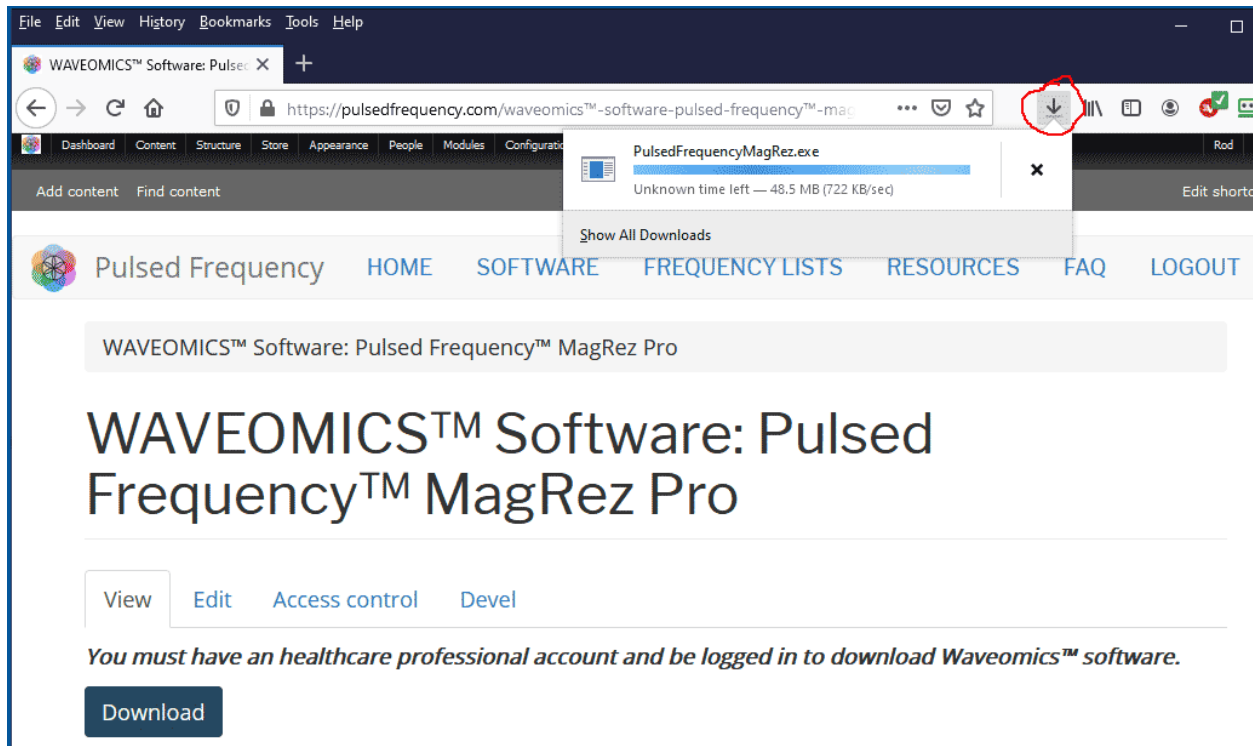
File Edit View History Bookmarks Tools Help

WAVEOMICS™ Software: Pulsec

https://pulsedfrequency.com/waveomics™-software-pulsed-frequency™-mag

Dashboard Content Structure Store Appearance People Modules Configuratio

Rod

Add content Find content

Edit shortc

PulsedFrequencyMagRez.exe

Unknown time left — 48.5 MB (722 KB/sec)

Show All Downloads

Pulsed Frequency HOME SOFTWARE FREQUENCY LISTS RESOURCES FAQ LOGOUT

WAVEOMICS™ Software: Pulsed Frequency™ MagRez Pro

WAVEOMICS™ Software: Pulsed Frequency™ MagRez Pro

View Edit Access control Devel

You must have an healthcare professional account and be logged in to download Waveomics™ software.

Download